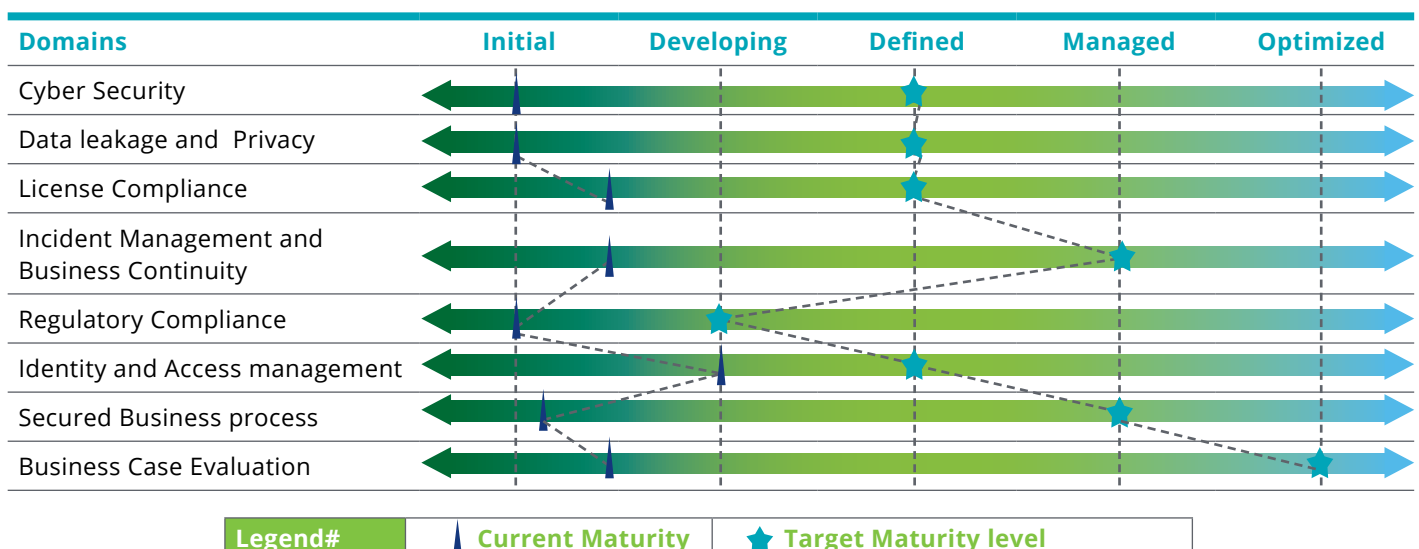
| Domains | Initial | Developing | Defined | Managed | Optimized |
|---|---|---|---|---|---|
| Cyber Security | | | | | |
| Data leakage and Privacy | | | | | |
| License Compliance | | | | | |
| Incident Management and Business Continuity | | | | | |
| Regulatory Compliance | | | | | |
| Identity and Access management | | | | | |
| Secured Business process | | | | | |
| Business Case Evaluation | | | | | |

| Legend# | Current Maturity | Target Maturity level |
|---|---|---|